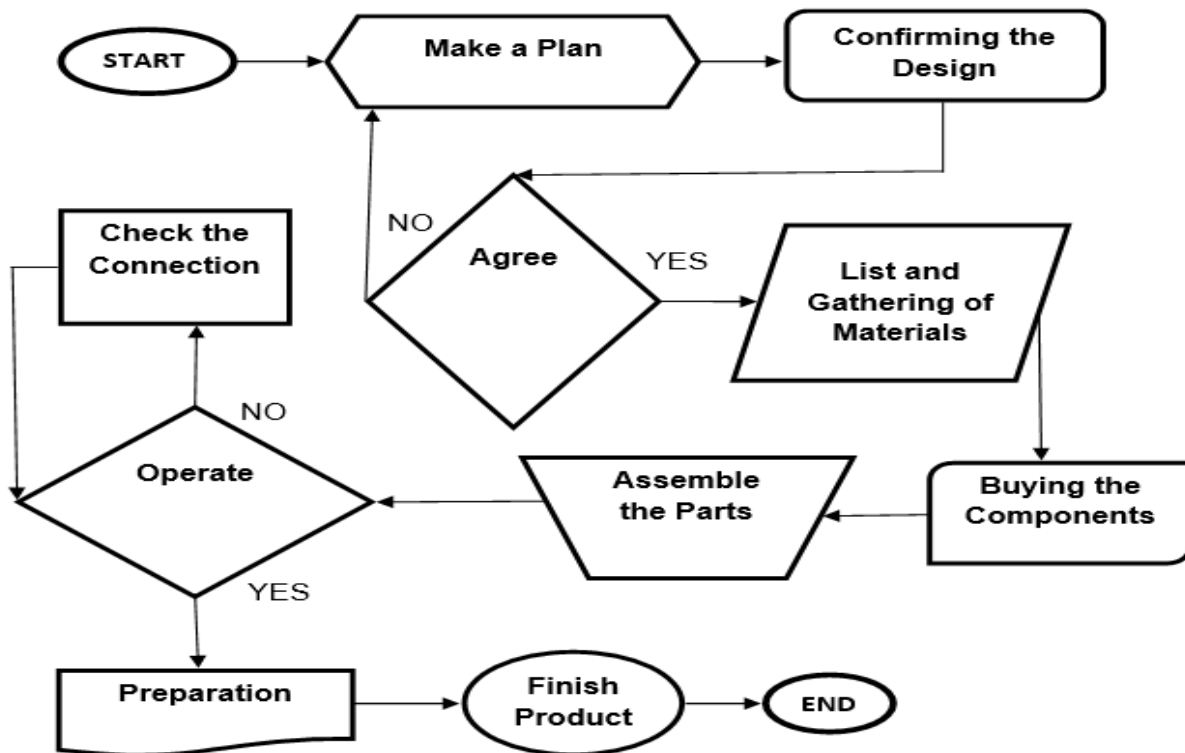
START

Make a Plan

Confirming the Design

NO

Agree

YES

List and Gathering of Materials

Check the Connection

NO

Operate

Assemble the Parts

Buying the Components

YES

Preparation

Finish Product

END